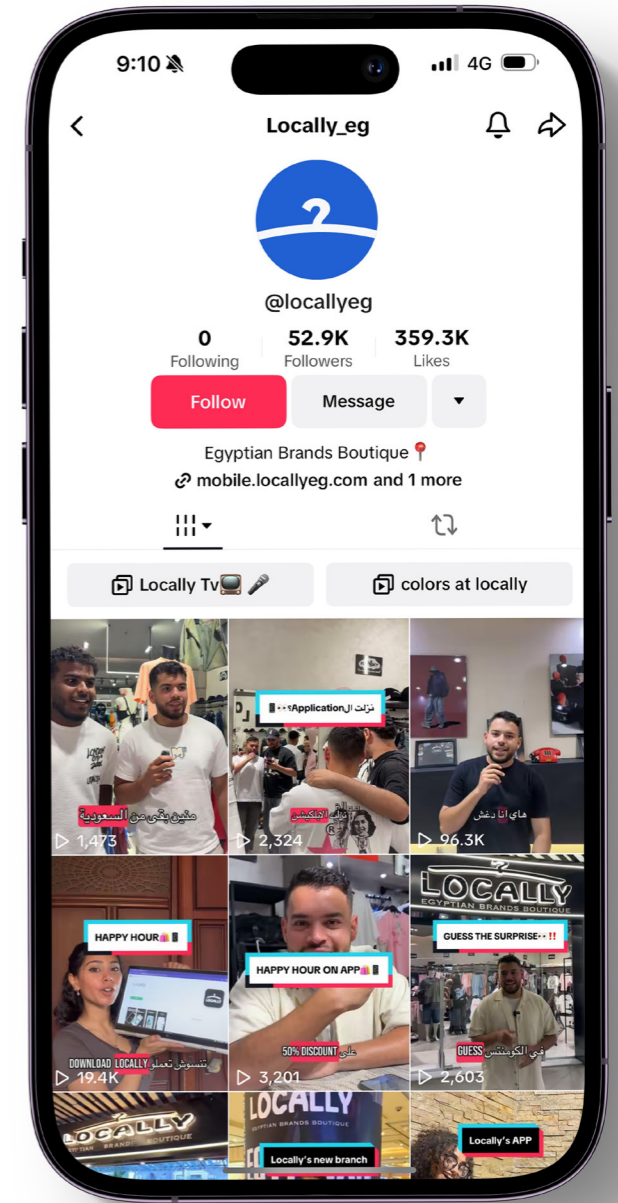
9:10

4G

Locally_eg

@locallyeg

0
Following

52.9K
Followers

359.3K
Likes

Follow

Message

Egyptian Brands Boutique📍

mobile.locallyeg.com and 1 more

Locally Tv📺 🎤

colors at locally

منين يقى من السعودية
1,473

نزلت الApplication📱
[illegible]
2,324

هاي أنا دغش
96.3K

HAPPY HOUR🛍️📱
DOWNLOAD LOCALLY تتسوق تعملو
19.4K

HAPPY HOUR ON APP🛍️📱
50% DISCOUNT على
3,201

LOCALLY
EGYPTIAN BRANDS BOUTIQUE
GUESS THE SURPRISE👀‼️
GUESS في الكومتنس
2,603

LOCALLY
EGYPTIAN BRANDS BOUTIQUE

LOCALLY
EGYPTIAN BRANDS BOUTIQUE
Locally's new branch

Locally's APP